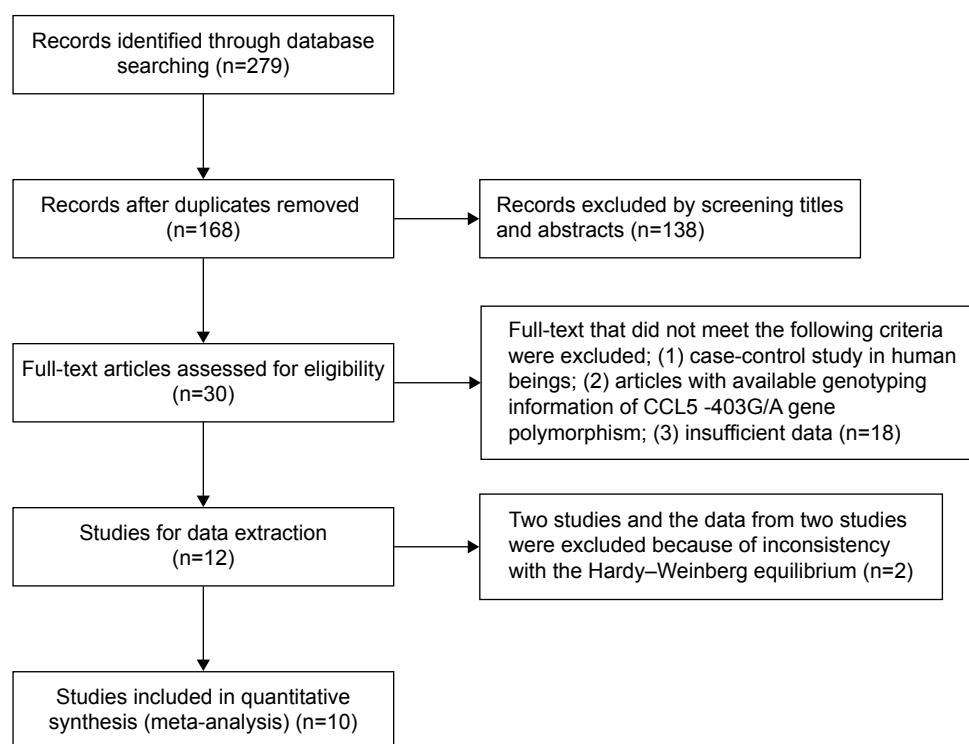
Records identified through database searching (n=279)

Records after duplicates removed (n=168)

Records excluded by screening titles and abstracts (n=138)

Full-text articles assessed for eligibility (n=30)

Full-text that did not meet the following criteria were excluded; (1) case-control study in human beings; (2) articles with available genotyping information of CCL5 -403G/A gene polymorphism; (3) insufficient data (n=18)

Studies for data extraction (n=12)

Two studies and the data from two studies were excluded because of inconsistency with the Hardy–Weinberg equilibrium (n=2)

Studies included in quantitative synthesis (meta-analysis) (n=10)